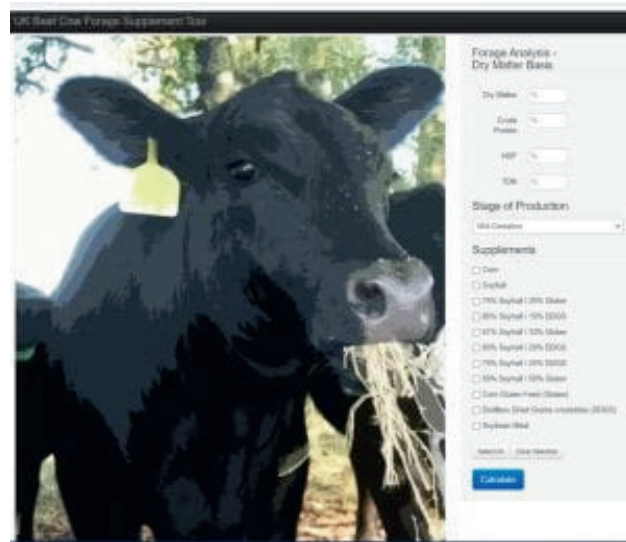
OK Beef Cow Forage Supplement Tool

Forage Analysis - Dry Matter Basis

Dry Matter %

Crude Protein %

NDF %

TDN %

Stage of Production

Mid Gestation

Supplements

Corn

Soyhull

75% Soyhull / 25% Gluten

90% Soyhull / 10% DDGS

67% Soyhull / 33% Gluten

80% Soyhull / 20% DDGS

75% Soyhull / 25% DDGS

50% Soyhull / 50% Gluten

Corn Gluten Feed (Gluten)

Distillers Dried Grains w/solubles (DDGS)

Soybean Meal

Select All Clear Selection

Calculate